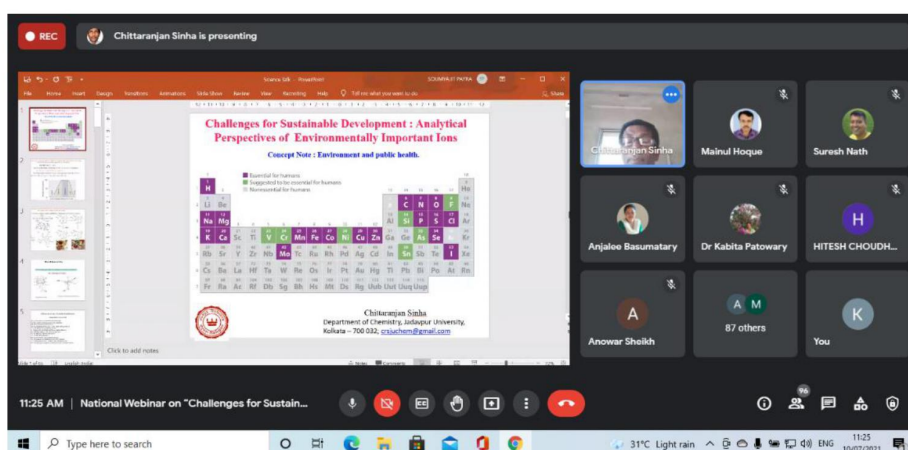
REC

Chittaranjan Sinha is presenting

Science Silk - PowerPoint

SOUMYAJIT PATRA

File Home Insert Design Transitions Animations Slide Show Review View Recording Help Tell me what you want to do Share

Challenges for Sustainable Development : Analytical Perspectives of Environmentally Important Ions

Concept Note : Environment and public health.

Essential for humans
Suggested to be essential for humans
Nonessential for humans

| H | | | | | | | | | | | | | | | | | He |
|---|---|---|---|---|---|---|---|---|---|---|---|---|---|---|---|---|---|
| Li | Be | | | | | | | | | | | B | C | N | O | F | Ne |
| Na | Mg | | | | | | | | | | | Al | Si | P | S | Cl | Ar |
| K | Ca | Sc | Ti | V | Cr | Mn | Fe | Co | Ni | Cu | Zn | Ga | Ge | As | Se | Br | Kr |
| Rb | Sr | Y | Zr | Nb | Mo | Tc | Ru | Rh | Pd | Ag | Cd | In | Sn | Sb | Te | I | Xe |
| Cs | Ba | La | Hf | Ta | W | Re | Os | Ir | Pt | Au | Hg | Tl | Pb | Bi | Po | At | Rn |
| Fr | Ra | Ac | Rf | Db | Sg | Bh | Hs | Mt | Ds | Rg | Uub | Uut | Uuq | Uup | | | |

Chittaranjan Sinha
Department of Chemistry, Jadavpur University,
Kolkata – 700 032, crsjuchem@gmail.com

Click to add notes

Chittaranjan Sinha
Mainul Hoque
Suresh Nath
Anjalee Basumatary
Dr Kabita Patowary
H
HITESH CHOUDH...
A
Anowar Sheikh
A M
87 others
K
You

11:25 AM | National Webinar on "Challenges for Sustain...

96

Type here to search

31°C Light rain ENG 11:25 10/07/2021